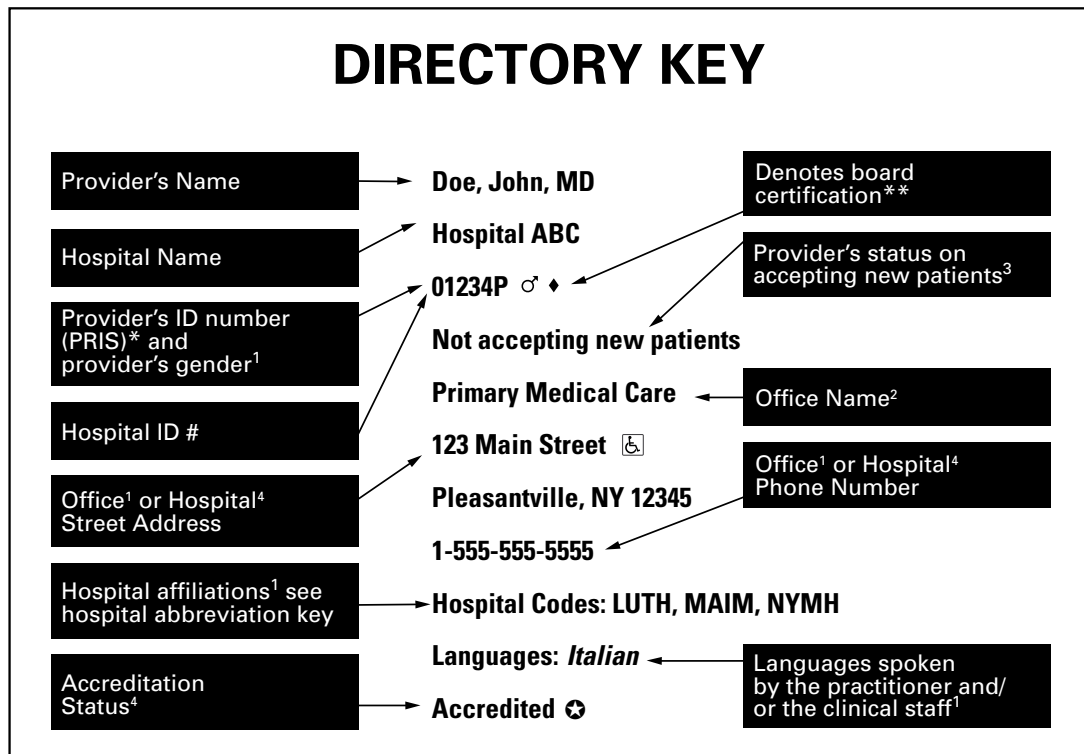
DIRECTORY KEY

Provider's Name

Doe, John, MD

Denotes board certification**

Hospital Name

Hospital ABC

Provider's status on accepting new patients$^3$

Provider's ID number (PRIS)* and provider's gender$^1$

01234P ♂ ♦

Not accepting new patients

Hospital ID #

Primary Medical Care

Office Name$^2$

Office$^1$ or Hospital$^4$ Street Address

123 Main Street

Pleasantville, NY 12345

Office$^1$ or Hospital$^4$ Phone Number

1-555-555-5555

Hospital affiliations$^1$ see hospital abbreviation key

Hospital Codes: LUTH, MAIM, NYMH

Languages: *Italian*

Languages spoken by the practitioner and/or the clinical staff$^1$

Accreditation Status$^4$

Accredited ✪